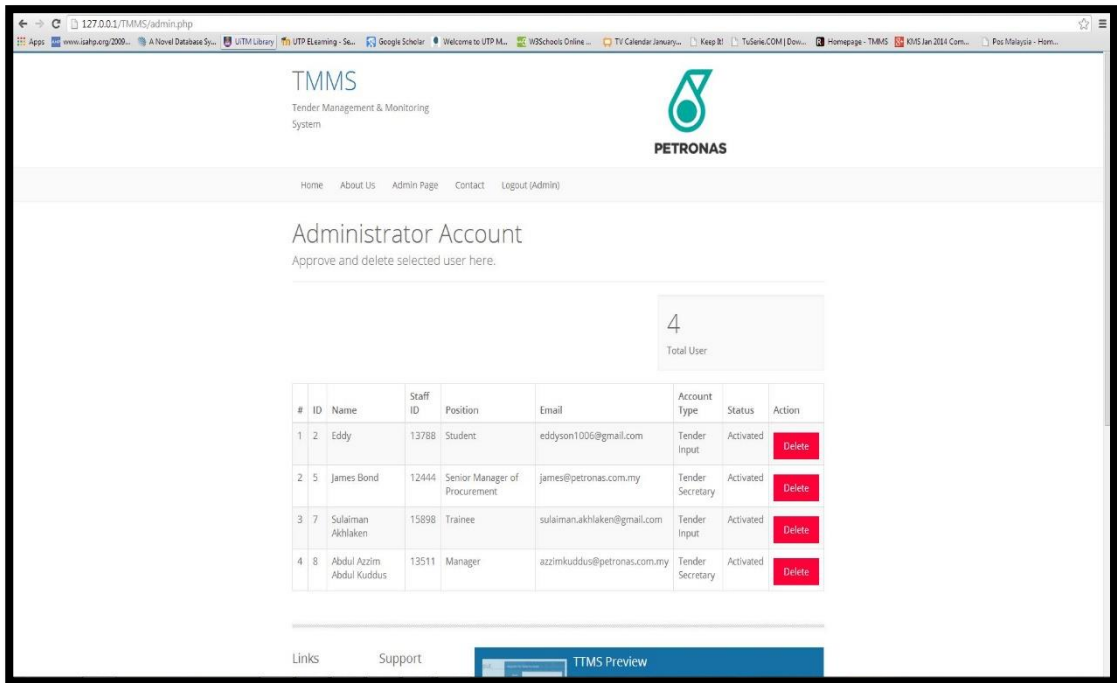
127.0.0.1/TMMS/admin.php

Apps www.isahp.org/2009... A Novel Database Sy... UiTM Library UTP ELearning - Se... Google Scholar Welcome to UTP M... W3Schools Online ... TV Calendar January... Keep It! TuSerie.COM | Dow... Homepage - TMMS KMS Jan 2014 Com... Pos Malaysia - Hom...

TMMS
Tender Management & Monitoring System

PETRONAS

Home About Us Admin Page Contact Logout (Admin)

Administrator Account
Approve and delete selected user here.

4
Total User

| # | ID | Name | Staff ID | Position | Email | Account Type | Status | Action |
|---|---|---|---|---|---|---|---|---|
| 1 | 2 | Eddy | 13788 | Student | eddyson1006@gmail.com | Tender Input | Activated | Delete |
| 2 | 5 | James Bond | 12444 | Senior Manager of Procurement | james@petronas.com.my | Tender Secretary | Activated | Delete |
| 3 | 7 | Sulaiman Akhlaken | 15898 | Trainee | sulaiman.akhlaken@gmail.com | Tender Input | Activated | Delete |
| 4 | 8 | Abdul Azzim Abdul Kuddus | 13511 | Manager | azzimkuddus@petronas.com.my | Tender Secretary | Activated | Delete |

Links Support

TTMS Preview